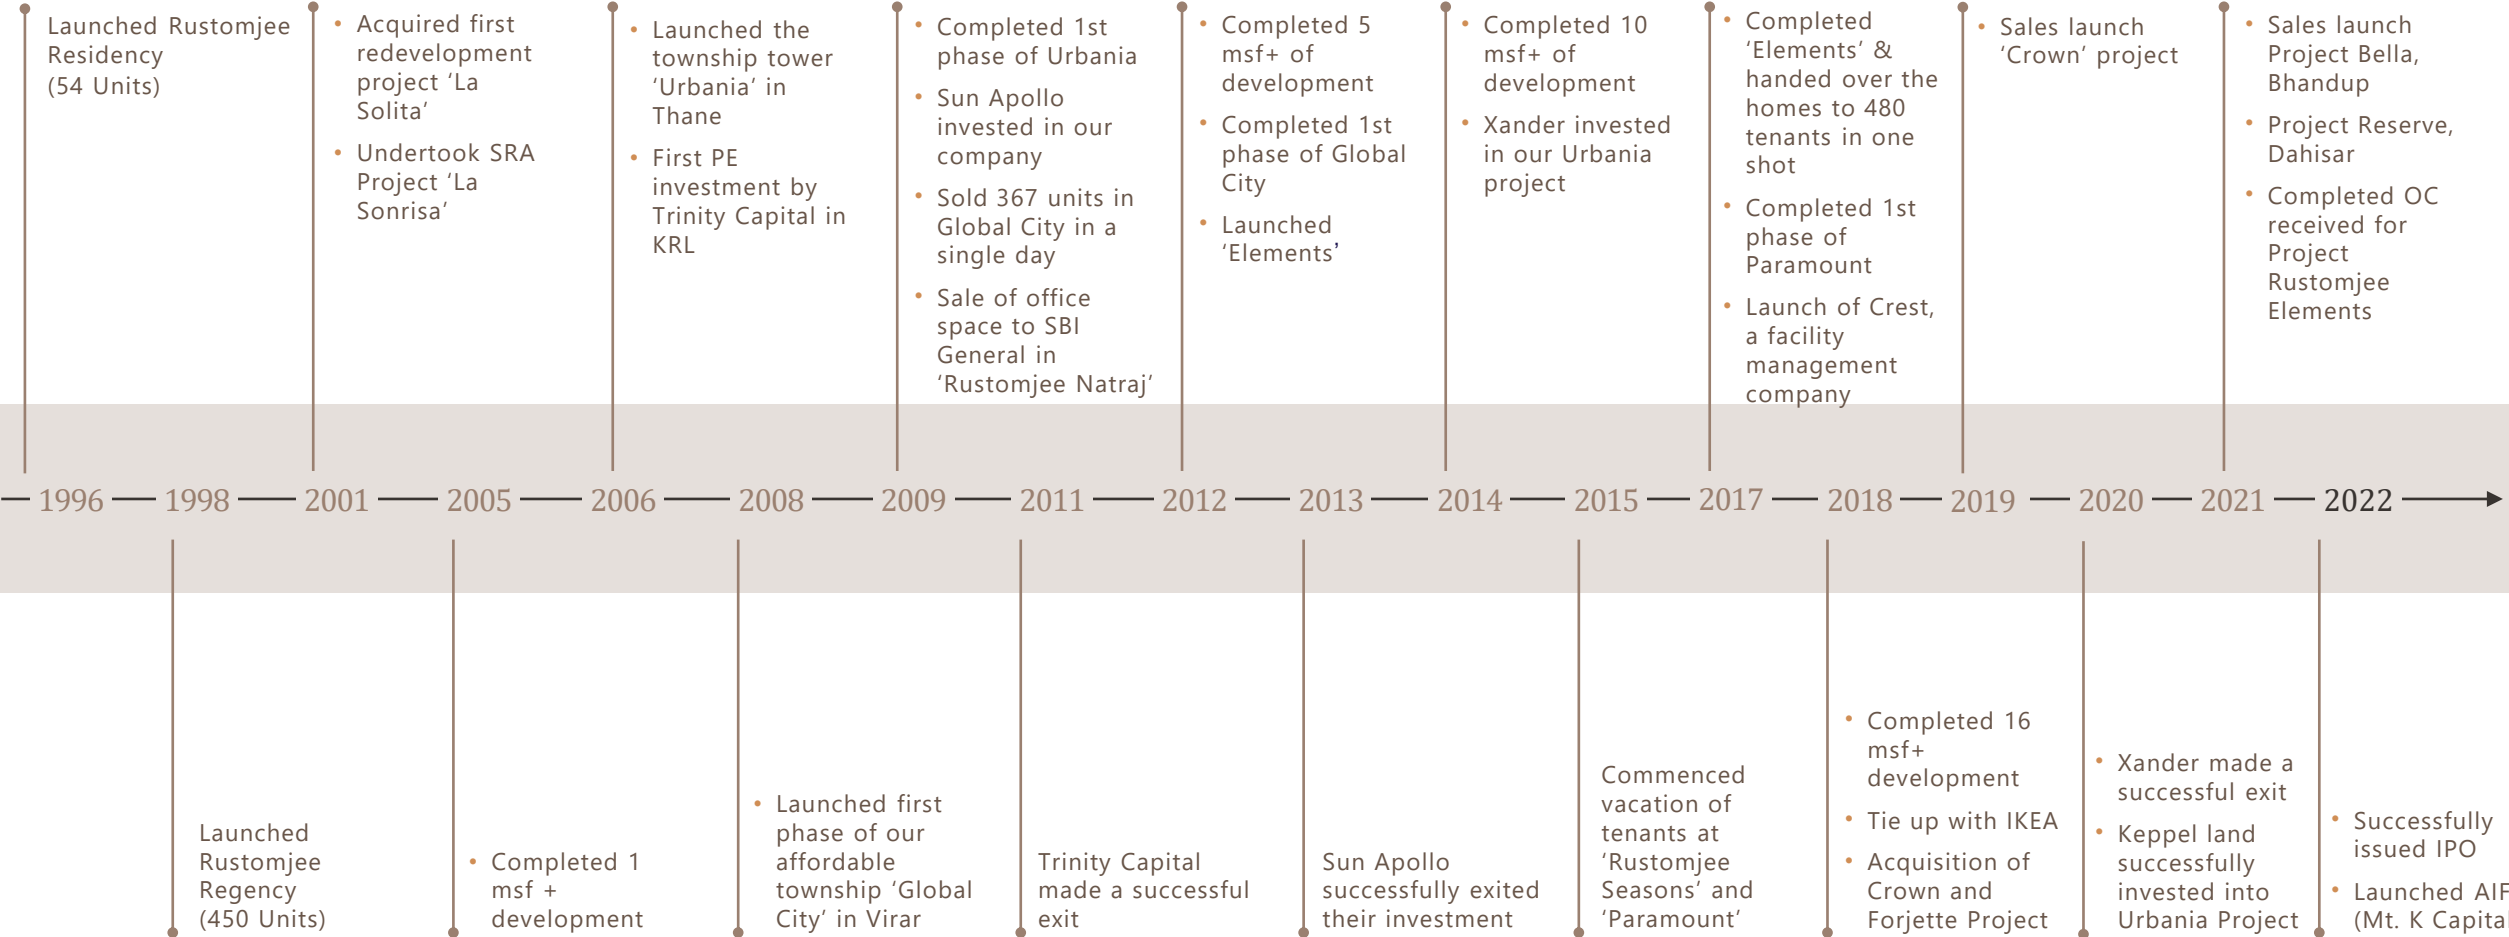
Launched Rustomjee Residency (54 Units)

• Acquired first redevelopment project 'La Solita'
• Undertook SRA Project 'La Sonrisa'

• Launched the township tower 'Urbania' in Thane
• First PE investment by Trinity Capital in KRL

• Completed 1st phase of Urbania
• Sun Apollo invested in our company
• Sold 367 units in Global City in a single day
• Sale of office space to SBI General in 'Rustomjee Natraj'

• Completed 5 msf+ of development
• Completed 1st phase of Global City
• Launched 'Elements'

• Completed 10 msf+ of development
• Xander invested in our Urbania project

• Completed 'Elements' & handed over the homes to 480 tenants in one shot
• Completed 1st phase of Paramount
• Launch of Crest, a facility management company

• Sales launch 'Crown' project

• Sales launch Project Bella, Bhandup
• Project Reserve, Dahisar
• Completed OC received for Project Rustomjee Elements

1996 — 1998 — 2001 — 2005 — 2006 — 2008 — 2009 — 2011 — 2012 — 2013 — 2014 — 2015 — 2017 — 2018 — 2019 — 2020 — 2021 — 2022

Launched Rustomjee Regency (450 Units)

• Completed 1 msf + development

• Launched first phase of our affordable township 'Global City' in Virar

Trinity Capital made a successful exit

Sun Apollo successfully exited their investment

Commenced vacation of tenants at 'Rustomjee Seasons' and 'Paramount'

• Completed 16 msf+ development
• Tie up with IKEA
• Acquisition of Crown and Forjette Project

• Xander made a successful exit
• Keppel land successfully invested into Urbania Project

• Successfully issued IPO
• Launched AIF (Mt. K Capita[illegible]